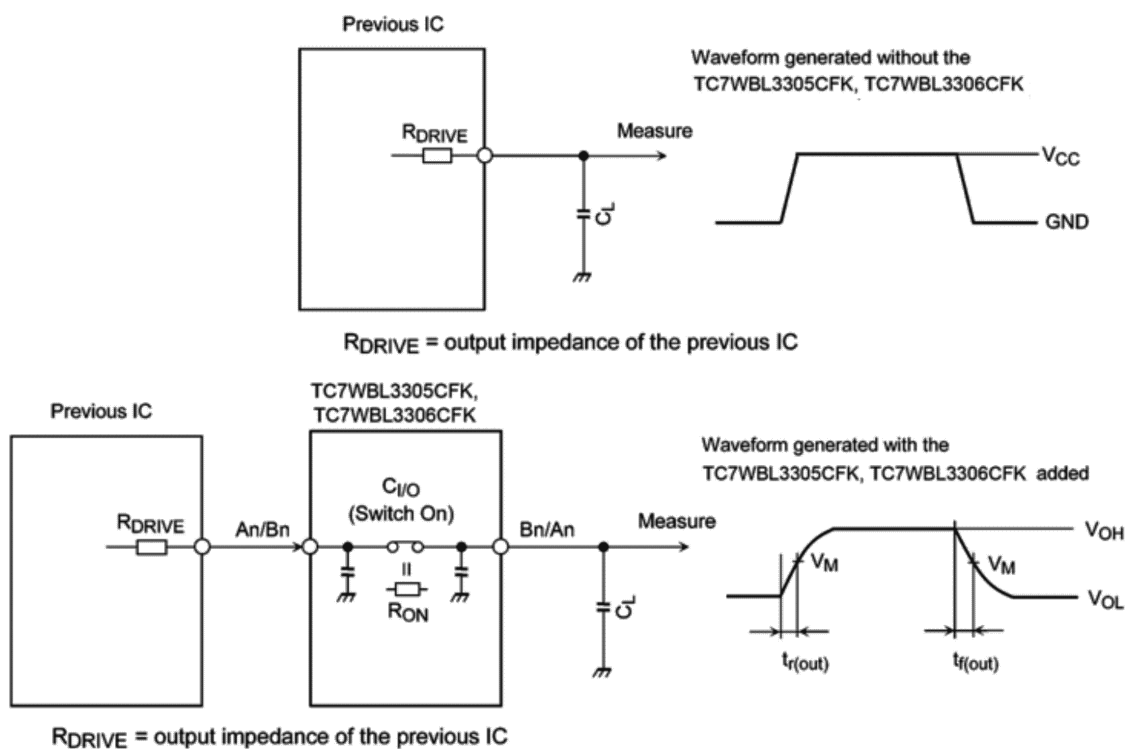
Previous IC

$R_{DRIVE}$

Measure

$C_L$

Waveform generated without the TC7WBL3305CFK, TC7WBL3306CFK

$V_{CC}$

GND

$R_{DRIVE}$ = output impedance of the previous IC

Previous IC

$R_{DRIVE}$

An/Bn

TC7WBL3305CFK, TC7WBL3306CFK

$C_{I/O}$ (Switch On)

II

$R_{ON}$

Bn/An

Measure

$C_L$

Waveform generated with the TC7WBL3305CFK, TC7WBL3306CFK added

$V_M$

$V_M$

$V_{OH}$

$V_{OL}$

$t_{r(out)}$

$t_{f(out)}$

$R_{DRIVE}$ = output impedance of the previous IC